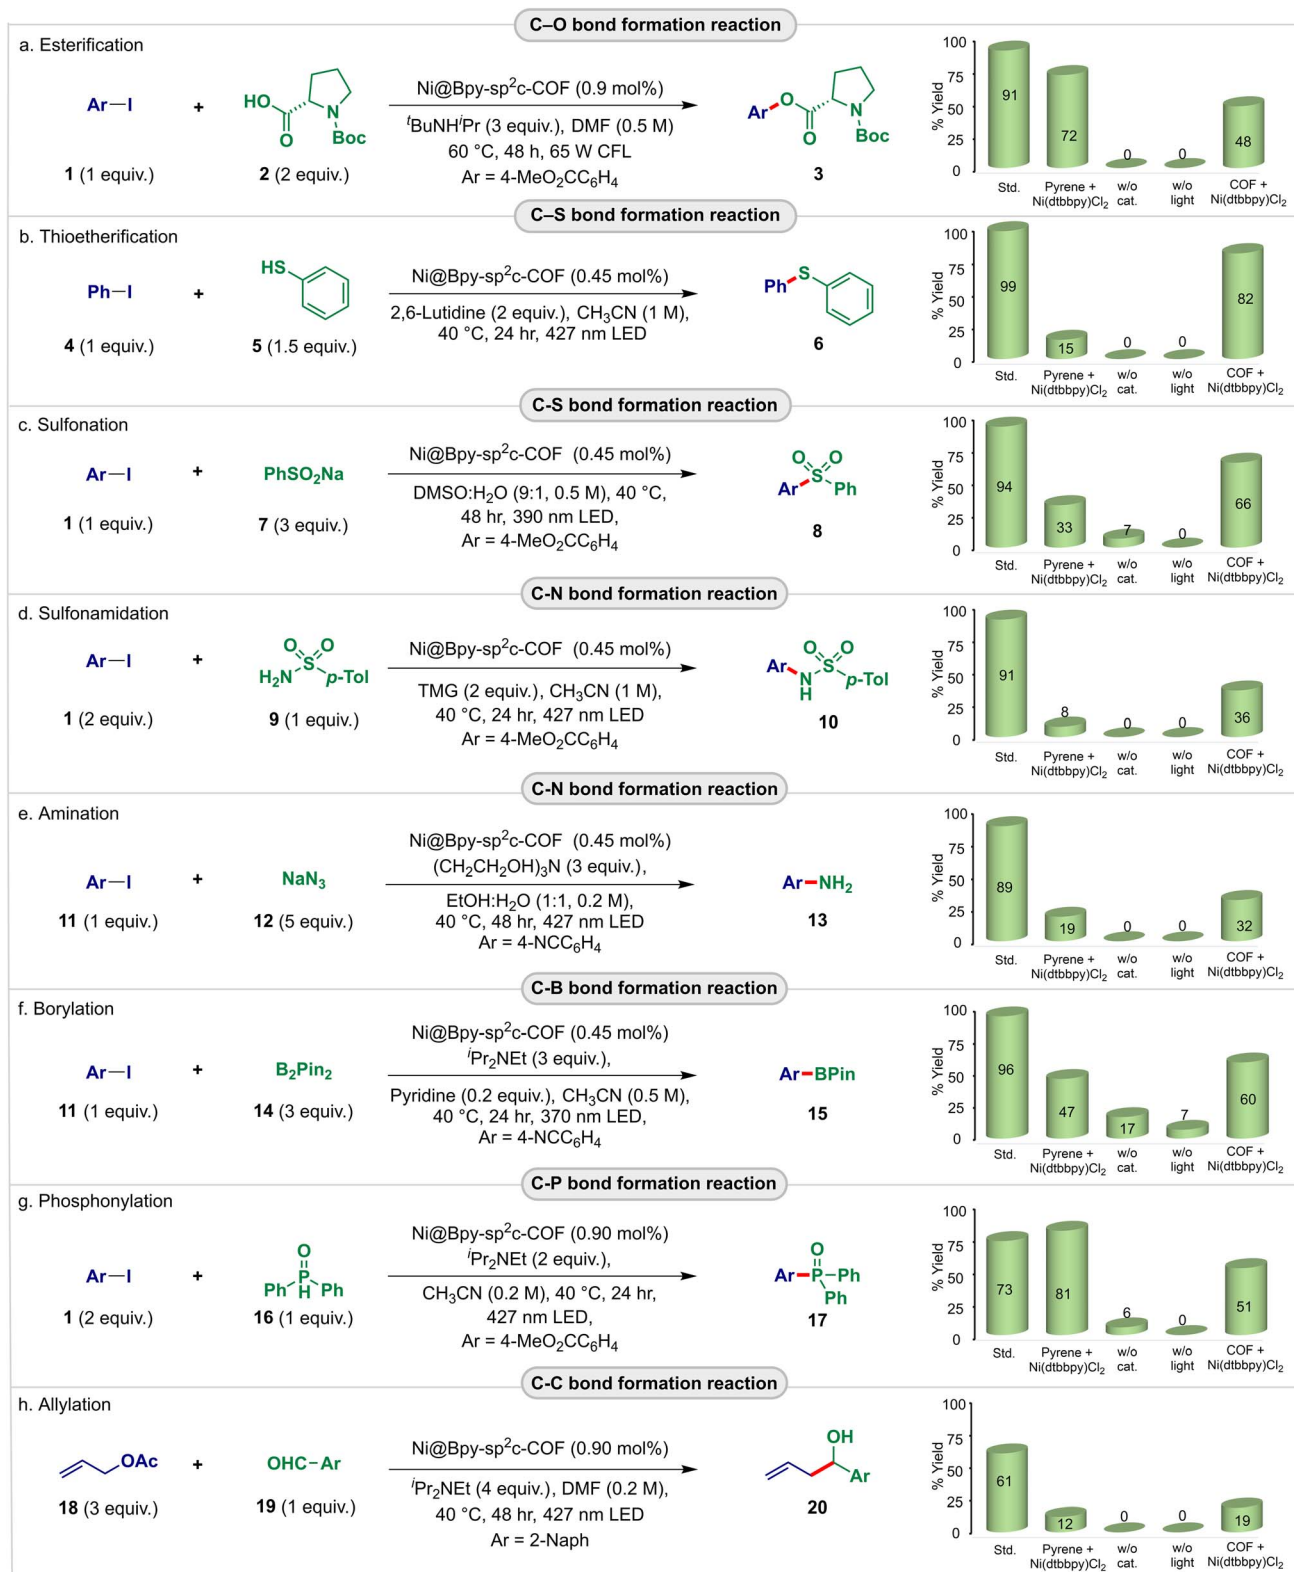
C–O bond formation reaction

a. Esterification

Ar—I + HO (C=O) N Boc

1 (1 equiv.) 2 (2 equiv.)

Ni@Bpy-sp$^2$c-COF (0.9 mol%)
$^t$BuNH$^i$Pr (3 equiv.), DMF (0.5 M)
60 °C, 48 h, 65 W CFL
Ar = 4-MeO$_2$CC$_6$H$_4$

Ar O O N Boc
3

| | Std. | Pyrene + Ni(dtbbpy)Cl$_2$ | w/o cat. | w/o light | COF + Ni(dtbbpy)Cl$_2$ |
|---|---|---|---|---|---|
| % Yield | 91 | 72 | 0 | 0 | 48 |

C–S bond formation reaction

b. Thioetherification

Ph—I + HS

4 (1 equiv.) 5 (1.5 equiv.)

Ni@Bpy-sp$^2$c-COF (0.45 mol%)
2,6-Lutidine (2 equiv.), CH$_3$CN (1 M),
40 °C, 24 hr, 427 nm LED

Ph S
6

| | Std. | Pyrene + Ni(dtbbpy)Cl$_2$ | w/o cat. | w/o light | COF + Ni(dtbbpy)Cl$_2$ |
|---|---|---|---|---|---|
| % Yield | 99 | 15 | 0 | 0 | 82 |

C-S bond formation reaction

c. Sulfonation

Ar—I + PhSO$_2$Na

1 (1 equiv.) 7 (3 equiv.)

Ni@Bpy-sp$^2$c-COF (0.45 mol%)
DMSO:H$_2$O (9:1, 0.5 M), 40 °C,
48 hr, 390 nm LED,
Ar = 4-MeO$_2$CC$_6$H$_4$

O O S Ar Ph
8

| | Std. | Pyrene + Ni(dtbbpy)Cl$_2$ | w/o cat. | w/o light | COF + Ni(dtbbpy)Cl$_2$ |
|---|---|---|---|---|---|
| % Yield | 94 | 33 | 7 | 0 | 66 |

C-N bond formation reaction

d. Sulfonamidation

Ar—I + O O S H$_2$N p-Tol

1 (2 equiv.) 9 (1 equiv.)

Ni@Bpy-sp$^2$c-COF (0.45 mol%)
TMG (2 equiv.), CH$_3$CN (1 M),
40 °C, 24 hr, 427 nm LED
Ar = 4-MeO$_2$CC$_6$H$_4$

Ar N H O O S p-Tol
10

| | Std. | Pyrene + Ni(dtbbpy)Cl$_2$ | w/o cat. | w/o light | COF + Ni(dtbbpy)Cl$_2$ |
|---|---|---|---|---|---|
| % Yield | 91 | 8 | 0 | 0 | 36 |

C-N bond formation reaction

e. Amination

Ar—I + NaN$_3$

11 (1 equiv.) 12 (5 equiv.)

Ni@Bpy-sp$^2$c-COF (0.45 mol%)
(CH$_2$CH$_2$OH)$_3$N (3 equiv.),
EtOH:H$_2$O (1:1, 0.2 M),
40 °C, 48 hr, 427 nm LED
Ar = 4-NCC$_6$H$_4$

Ar—NH$_2$
13

| | Std. | Pyrene + Ni(dtbbpy)Cl$_2$ | w/o cat. | w/o light | COF + Ni(dtbbpy)Cl$_2$ |
|---|---|---|---|---|---|
| % Yield | 89 | 19 | 0 | 0 | 32 |

C-B bond formation reaction

f. Borylation

Ar—I + B$_2$Pin$_2$

11 (1 equiv.) 14 (3 equiv.)

Ni@Bpy-sp$^2$c-COF (0.45 mol%)
$^i$Pr$_2$NEt (3 equiv.),
Pyridine (0.2 equiv.), CH$_3$CN (0.5 M),
40 °C, 24 hr, 370 nm LED,
Ar = 4-NCC$_6$H$_4$

Ar—BPin
15

| | Std. | Pyrene + Ni(dtbbpy)Cl$_2$ | w/o cat. | w/o light | COF + Ni(dtbbpy)Cl$_2$ |
|---|---|---|---|---|---|
| % Yield | 96 | 47 | 17 | 7 | 60 |

C-P bond formation reaction

g. Phosphonylation

Ar—I + O P Ph H Ph

1 (2 equiv.) 16 (1 equiv.)

Ni@Bpy-sp$^2$c-COF (0.90 mol%)
$^i$Pr$_2$NEt (2 equiv.),
CH$_3$CN (0.2 M), 40 °C, 24 hr,
427 nm LED,
Ar = 4-MeO$_2$CC$_6$H$_4$

Ar—P(=O)—Ph Ph
17

| | Std. | Pyrene + Ni(dtbbpy)Cl$_2$ | w/o cat. | w/o light | COF + Ni(dtbbpy)Cl$_2$ |
|---|---|---|---|---|---|
| % Yield | 73 | 81 | 6 | 0 | 51 |

C-C bond formation reaction

h. Allylation

OAc + OHC–Ar

18 (3 equiv.) 19 (1 equiv.)

Ni@Bpy-sp$^2$c-COF (0.90 mol%)
$^i$Pr$_2$NEt (4 equiv.), DMF (0.2 M),
40 °C, 48 hr, 427 nm LED
Ar = 2-Naph

OH Ar
20

| | Std. | Pyrene + Ni(dtbbpy)Cl$_2$ | w/o cat. | w/o light | COF + Ni(dtbbpy)Cl$_2$ |
|---|---|---|---|---|---|
| % Yield | 61 | 12 | 0 | 0 | 19 |

0 25 50 75 100